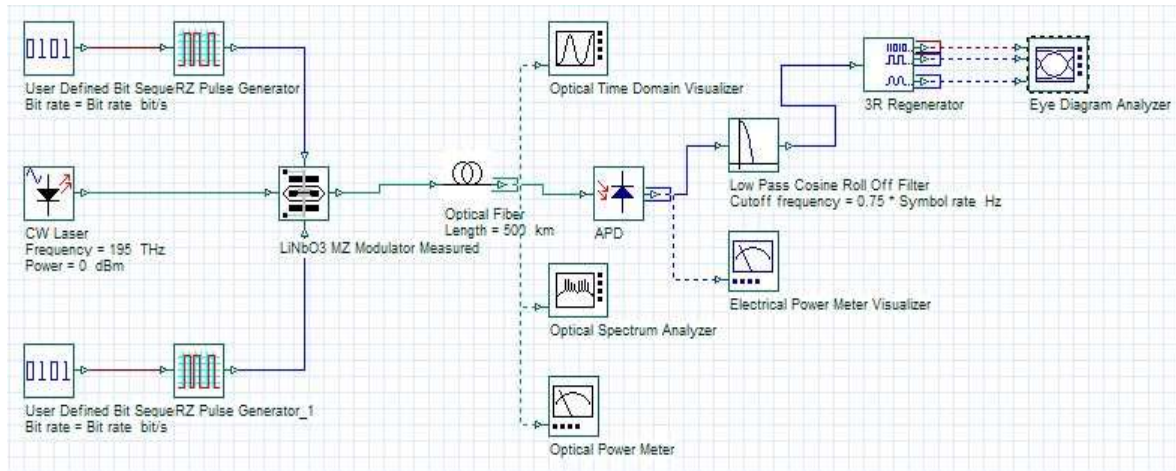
0101

User Defined Bit SequeRZ Pulse Generator
Bit rate = Bit rate bit/s

CW Laser
Frequency = 195 THz
Power = 0 dBm

LiNbO3 MZ Modulator Measured

0101

User Defined Bit SequeRZ Pulse Generator_1
Bit rate = Bit rate bit/s

Optical Time Domain Visualizer

Optical Fiber
Length = 500 km

APD

Optical Spectrum Analyzer

Optical Power Meter

Low Pass Cosine Roll Off Filter
Cutoff frequency = 0.75 * Symbol rate Hz

Electrical Power Meter Visualizer

3R Regenerator

Eye Diagram Analyzer